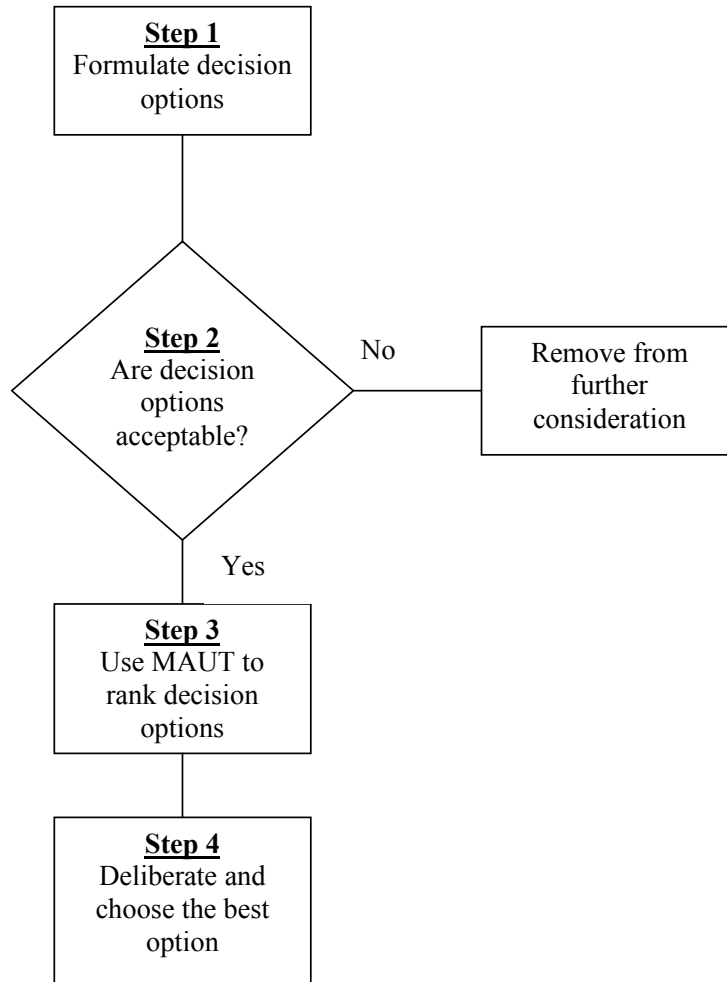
Step 1
Formulate decision options

Step 2
Are decision options acceptable?

No

Remove from further consideration

Yes

Step 3
Use MAUT to rank decision options

Step 4
Deliberate and choose the best option